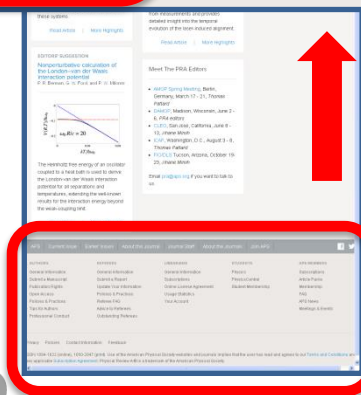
these systems

Read Article | Most Highlights

EDITORS' SUGGESTION

Nonperturbative calculation of the London–van der Waals interaction potential

P. R. Berman, G. W. Ford and P. W. Milonni

$\omega_0 R/c = 20$

The Helmholtz free energy of an oscillator coupled to a heat bath is used to derive the London-van der Waals interaction potential for all separations and temperatures, extending the well-known results for the interaction energy beyond the weak-coupling limit

from measurements and provides detailed insight into the temporal evolution of the laser-induced alignment

Read Article | Most Highlights

Meet The PRA Editors

APS March Meeting, Berlin, Germany, March 17 - 21, Thomas Pattard

DAMOP, Madison, Wisconsin, June 2 - 6, PRA editors

CLEO, San Jose, California, June 8 - 13, Jhaine Mesh

ICAP, Washington, D.C., August 3 - 8, Thomas Pattard

FiO/LS Tucson, Arizona, October 19 - 23, Jhaine Mesh

Email pra@aps.org if you want to talk to us.

APS | Current Issue | Earlier Issues | About the Journal | Journal Staff | About the Journals | Join APS

AUTHORS
General Information
Submit a Manuscript
Publication Rights
Open Access
Policies & Practices
Tips for Authors
Professional Conduct

REFEREES
General Information
Submit a Report
Update Your Information
Policies & Practices
Referee FAQ
Advice to Referees
Outstanding Referees

LIBRARIANS
General Information
Subscriptions
Online License Agreement
Usage Statistics
Your Account

STUDENTS
Physics
PhysicsCentral
Student Membership

APS MEMBERS
Subscriptions
Article Packs
Membership
FAQ
APS News
Meetings & Events

Privacy | Policies | Contact Information | Feedback

ISSN 1094-1622 (online), 1050-2947 (print). Use of the American Physical Society websites and journals implies that the user has read and agrees to our Terms and Conditions and any applicable Subscription Agreement. Physical Review is a trademark of the American Physical Society.